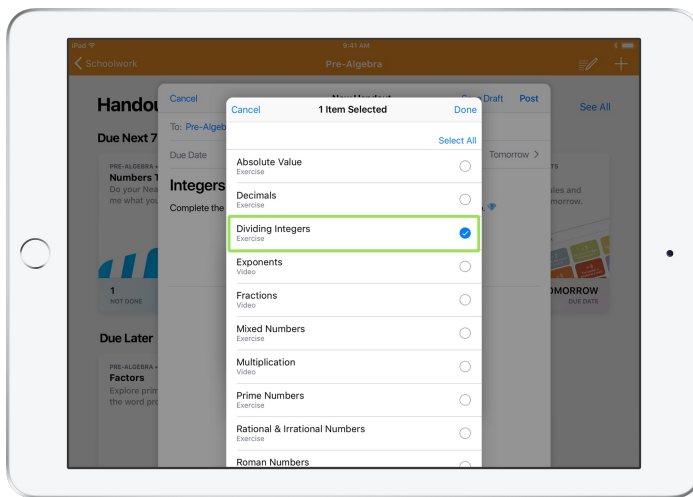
iPad
9:41 AM
Schoolwork
Pre-Algebra

Handou
Due Next 7
PRE-ALGEBRA •
Numbers T
Do your Nea
me what you
1
NOT DONE

Due Later
PRE-ALGEBRA •
Factors
Explore prim
the word pro

See All
TS
ules and
morrow.
OMORROW
DUE DATE

Cancel
New Handout
Save Draft
Post
To: Pre-Algeb
Due Date
Tomorrow >
Integers
Complete the

Cancel
1 Item Selected
Done
Select All
Absolute Value
Exercise
Decimals
Exercise
Dividing Integers
Exercise
Exponents
Video
Fractions
Video
Mixed Numbers
Exercise
Multiplication
Video
Prime Numbers
Exercise
Rational & Irrational Numbers
Exercise
Roman Numbers